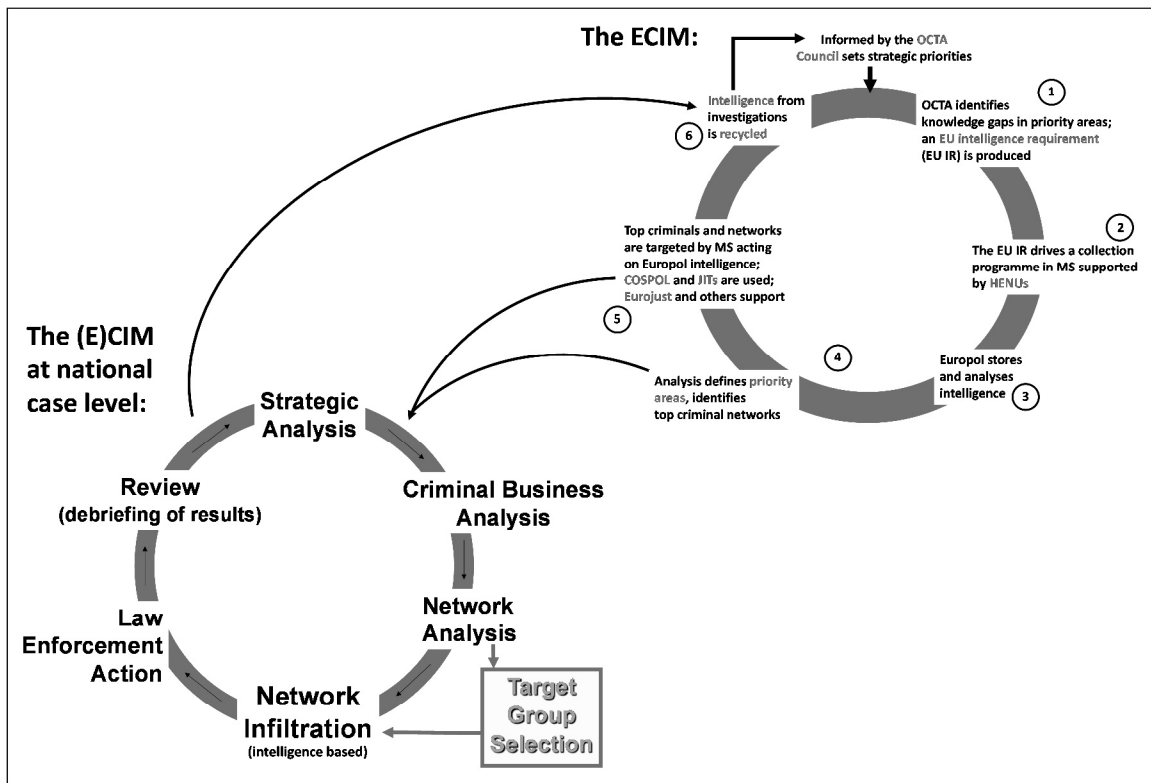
The ECIM:

Informed by the OCTA Council sets strategic priorities

1
OCTA identifies knowledge gaps in priority areas; an EU intelligence requirement (EU IR) is produced

2
The EU IR drives a collection programme in MS supported by HENUs

Europol stores and analyses intelligence
3

4
Analysis defines priority areas, identifies top criminal networks

5
Top criminals and networks are targeted by MS acting on Europol intelligence; COSPOL and JITs are used; Eurojust and others support

6
Intelligence from investigations is recycled

The (E)CIM at national case level:

Strategic Analysis

Criminal Business Analysis

Network Analysis

Target Group Selection

Network Infiltration (intelligence based)

Law Enforcement Action

Review (debriefing of results)